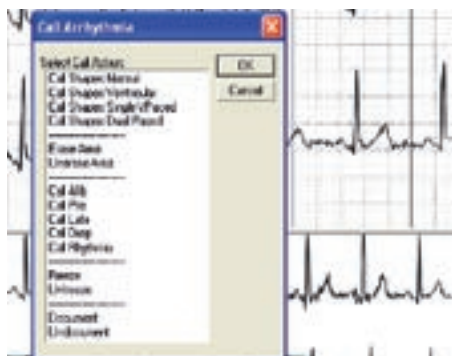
Call Arrhythmia

Select Call Action:
Call Shapes Normal
Call Shapes Ventricular
Call Shapes Single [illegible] Paced
Call Shapes Dual Paced

Erase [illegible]
Unerase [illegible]

Call Afib
Call Pre
Call Late
Call Drop
Call Rhythms

Pause
Unpause

Document
Undocument

OK
Cancel